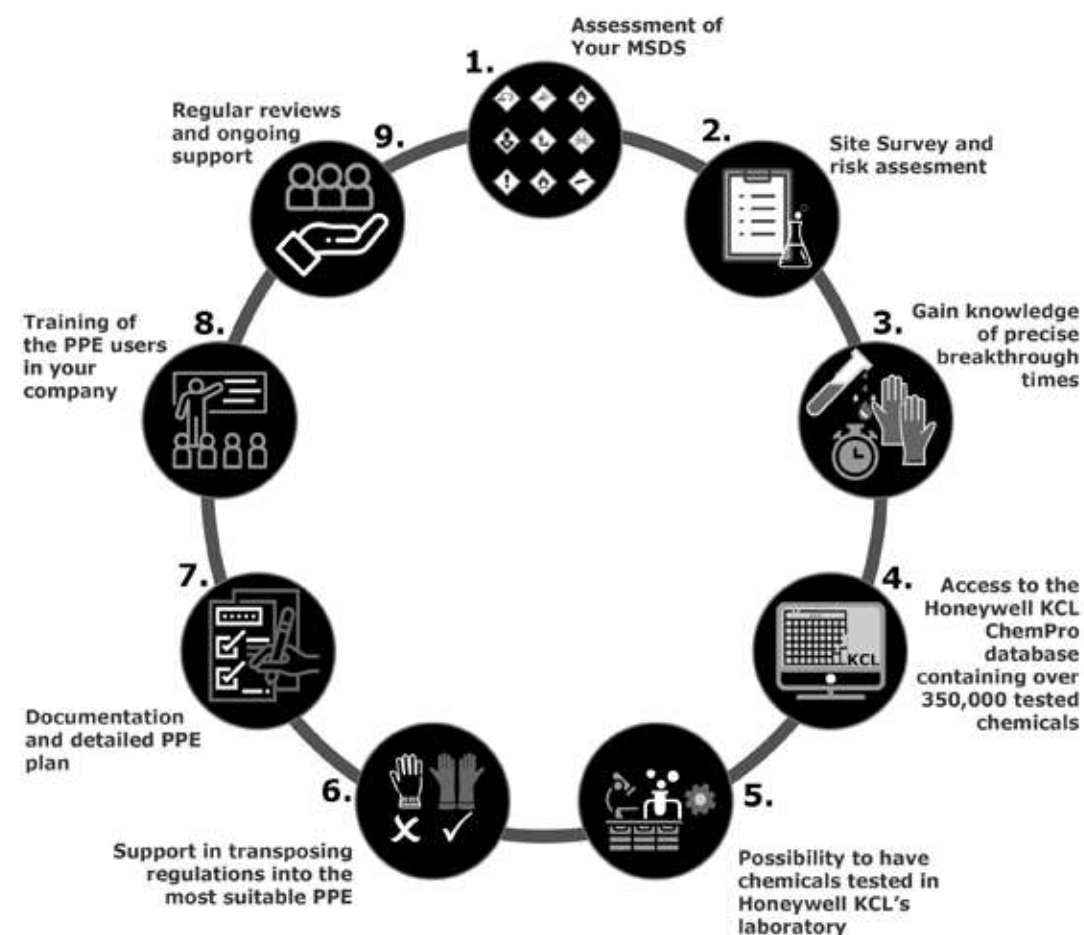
1. Assessment of Your MSDS

2. Site Survey and risk assesment

3. Gain knowledge of precise breakthrough times

4. Access to the Honeywell KCL ChemPro database containing over 350,000 tested chemicals

KCL

5. Possibility to have chemicals tested in Honeywell KCL's laboratory

6. Support in transposing regulations into the most suitable PPE

7. Documentation and detailed PPE plan

8. Training of the PPE users in your company

9. Regular reviews and ongoing support